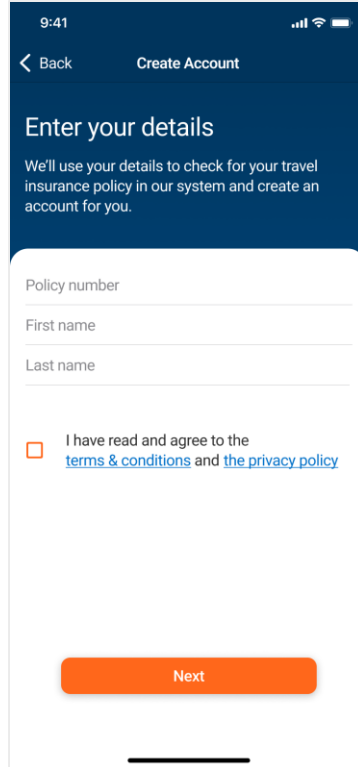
9:41

Back

Create Account

Enter your details

We'll use your details to check for your travel insurance policy in our system and create an account for you.

Policy number

First name

Last name

I have read and agree to the terms & conditions and the privacy policy

Next